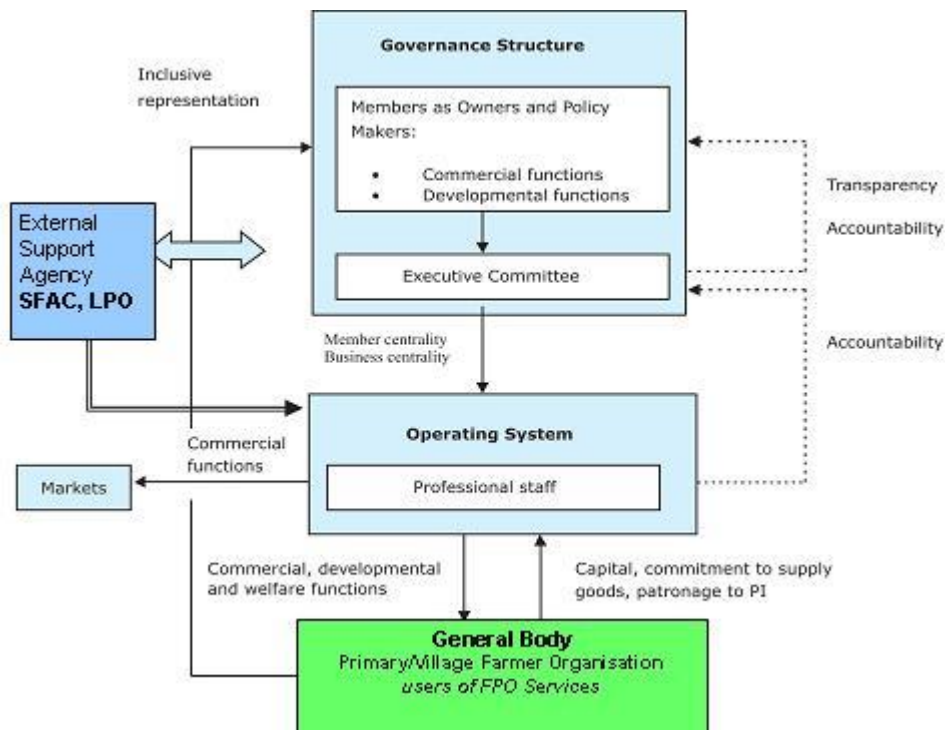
Governance Structure

Inclusive representation

Members as Owners and Policy Makers:

- Commercial functions
- Developmental functions

Transparency

Accountability

External Support Agency
**SFAC, LPO**

Executive Committee

Member centrality
Business centrality

Accountability

Operating System

Commercial functions

Markets

Professional staff

Commercial, developmental and welfare functions

Capital, commitment to supply goods, patronage to PI

**General Body**
Primary/Village Farmer Organisation
*users of FPO Services*